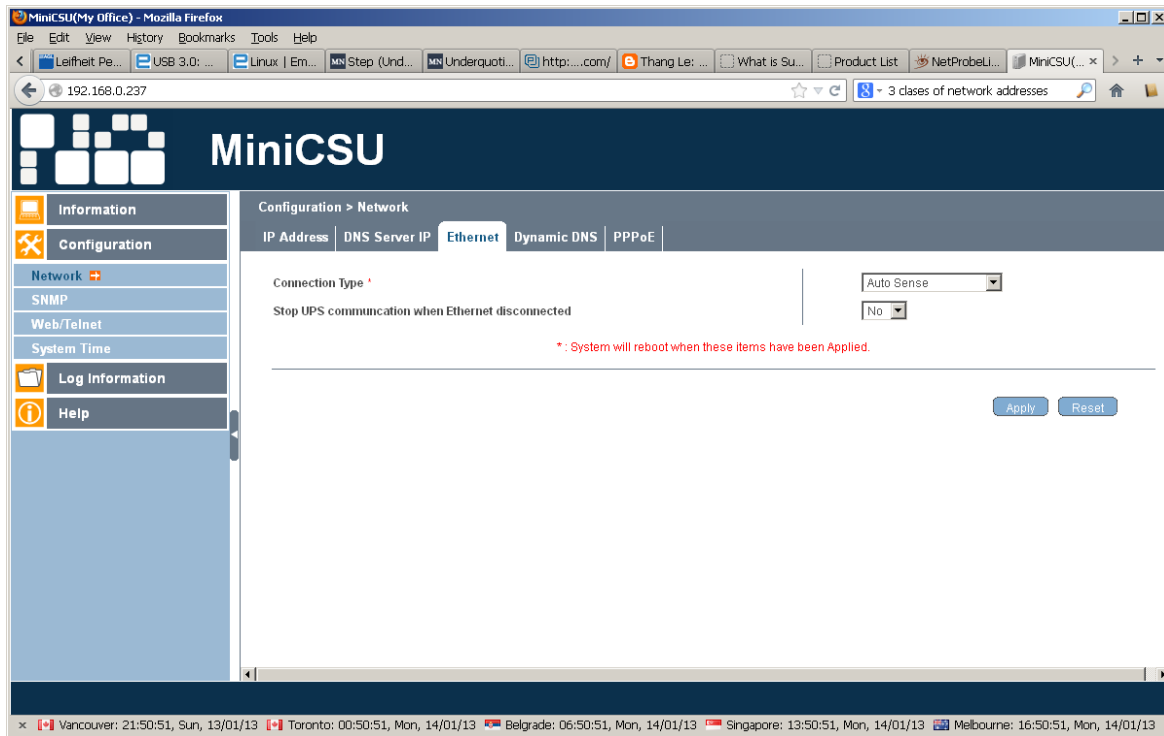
MiniCSU(My Office) - Mozilla Firefox

File Edit View History Bookmarks Tools Help

Leifheit Pe... | USB 3.0: ... | Linux | Em... | Step (Und... | Underquoti... | http:....com/ | Thang Le: ... | What is Su... | Product List | NetProbeLi... | MiniCSU(... ×

192.168.0.237

3 clases of network addresses

MiniCSU

Information

Configuration

Network

SNMP

Web/Telnet

System Time

Log Information

Help

Configuration > Network

IP Address | DNS Server IP | Ethernet | Dynamic DNS | PPPoE

Connection Type * | Auto Sense

Stop UPS communcation when Ethernet disconnected | No

* : System will reboot when these items have been Applied.

Apply Reset

× Vancouver: 21:50:51, Sun, 13/01/13 Toronto: 00:50:51, Mon, 14/01/13 Belgrade: 06:50:51, Mon, 14/01/13 Singapore: 13:50:51, Mon, 14/01/13 Melbourne: 16:50:51, Mon, 14/01/13